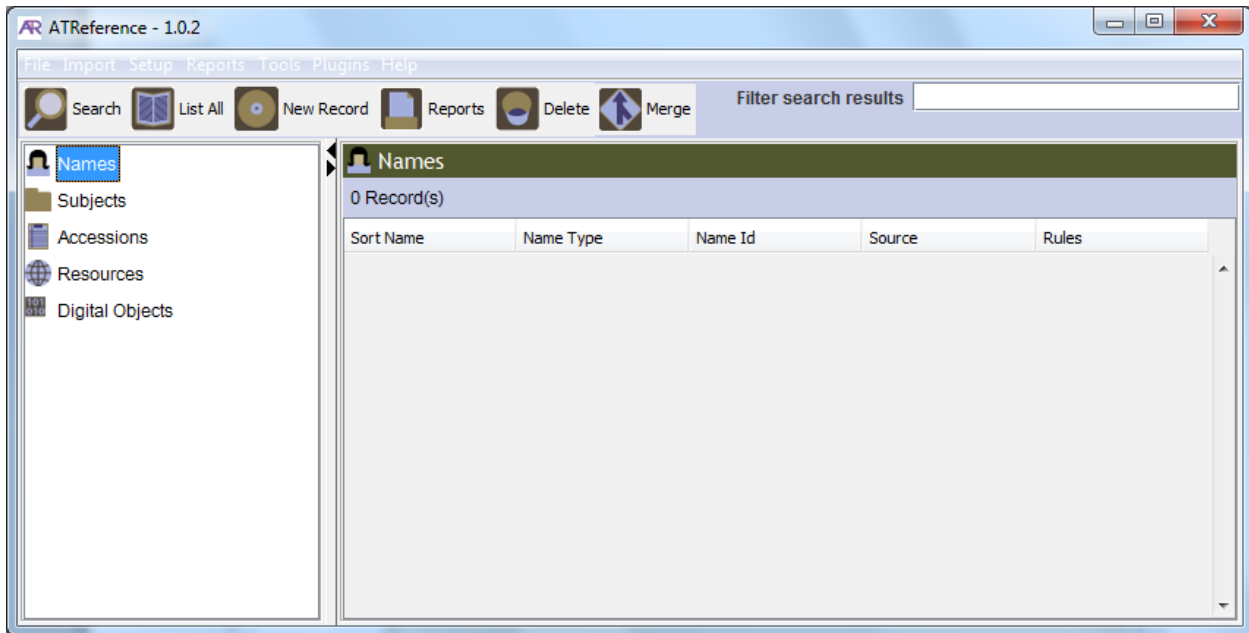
ATReference - 1.0.2

File Import Setup Reports Tools Plugins Help

Search List All New Record Reports Delete Merge

Filter search results

Names
Subjects
Accessions
Resources
Digital Objects

Names

0 Record(s)

| Sort Name | Name Type | Name Id | Source | Rules |
|---|---|---|---|---|